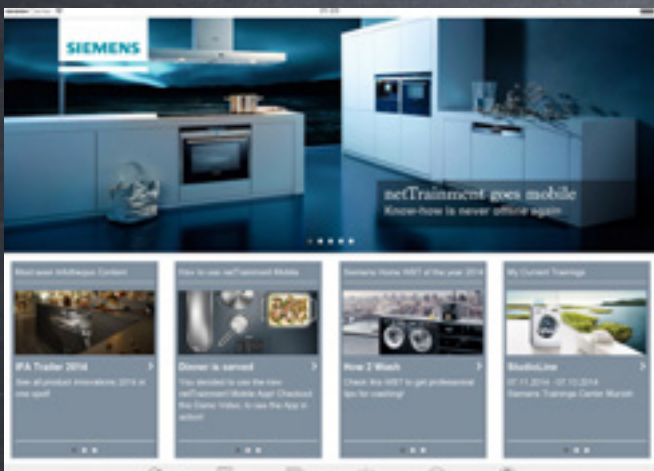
SIEMENS

netTrainment goes mobile
Know-how is never offline again

Most seen InfoNavigator Content

IFA Trader 2014
See all product innovations 2014 in one spot!

How to use netTrainment Mobile

Dinner is served
You decided to use the new netTrainment Mobile App! Checkout the Demo Video to use the App in action!

Siemens Home WET of the year 2014

How 2 Wash
Check the WET to get professional tips for washing!

My Current Trainings

StudioLine
07.11.2014 - 07.10.2014
Siemens Trainings Center Munich